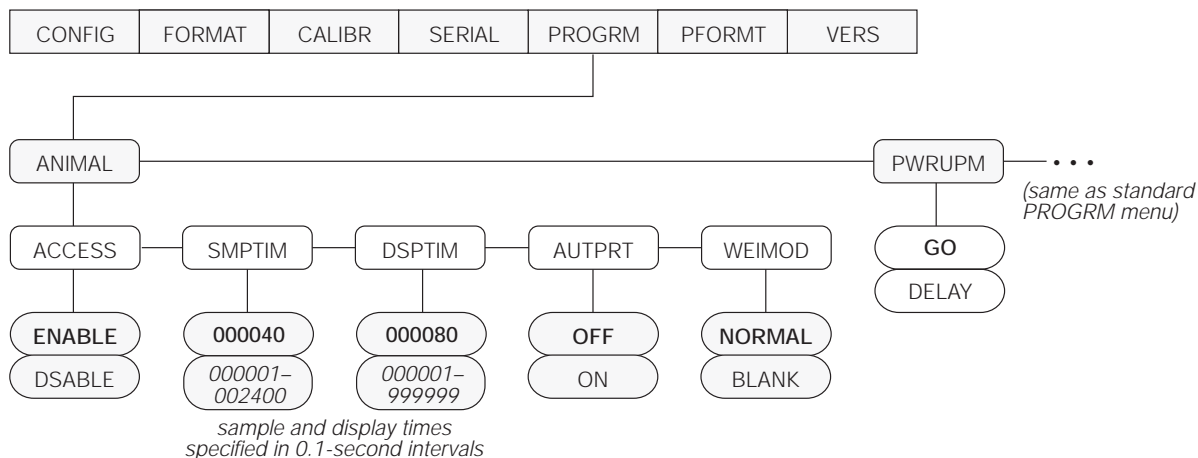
CONFIG FORMAT CALIBR SERIAL PROGRM PFORMT VERS

ANIMAL

PWRUPM • • •

(same as standard PROGRM menu)

ACCESS SMPTIM DSPTIM AUTPRT WEIMOD

GO

DELAY

ENABLE

DSABLE

000040

000001–002400

000080

000001–999999

OFF

ON

NORMAL

BLANK

sample and display times specified in 0.1-second intervals